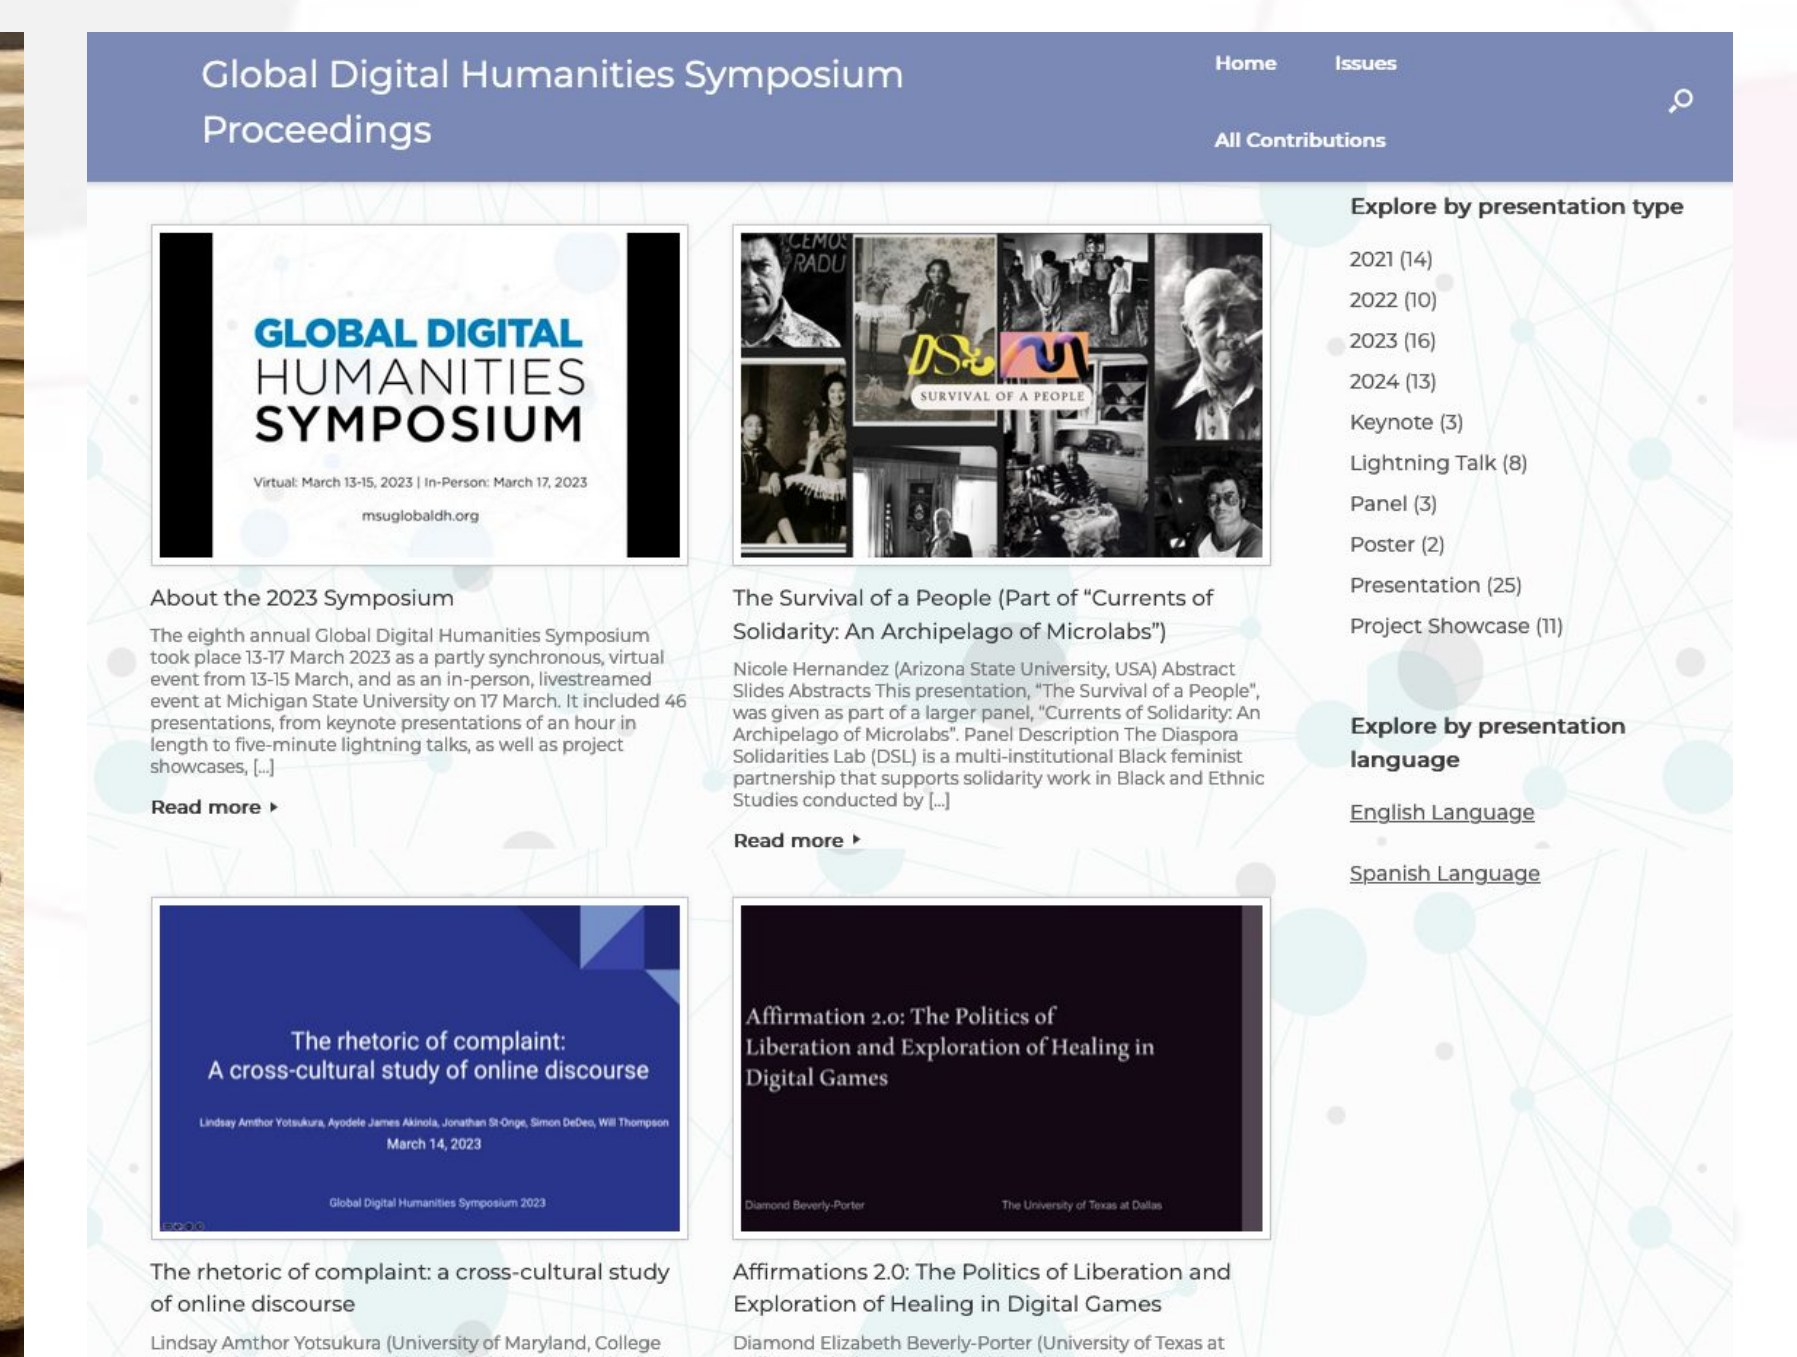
Global Digital Humanities Symposium Proceedings

Home Issues

All Contributions

GLOBAL DIGITAL HUMANITIES SYMPOSIUM

Virtual: March 13-15, 2023 | In-Person: March 17, 2023

msuglobaldh.org

About the 2023 Symposium

The eighth annual Global Digital Humanities Symposium took place 13-17 March 2023 as a partly synchronous, virtual event from 13-15 March, and as an in-person, livestreamed event at Michigan State University on 17 March. It included 46 presentations, from keynote presentations of an hour in length to five-minute lightning talks, as well as project showcases, […]

Read more

CEMOS RADU

DSL

SURVIVAL OF A PEOPLE

The Survival of a People (Part of "Currents of Solidarity: An Archipelago of Microlabs")

Nicole Hernandez (Arizona State University, USA) Abstract Slides Abstracts This presentation, "The Survival of a People", was given as part of a larger panel, "Currents of Solidarity: An Archipelago of Microlabs". Panel Description The Diaspora Solidarities Lab (DSL) is a multi-institutional Black feminist partnership that supports solidarity work in Black and Ethnic Studies conducted by […]

Read more

Explore by presentation type

2021 (14)

2022 (10)

2023 (16)

2024 (13)

Keynote (3)

Lightning Talk (8)

Panel (3)

Poster (2)

Presentation (25)

Project Showcase (11)

Explore by presentation language

English Language

Spanish Language

The rhetoric of complaint:
A cross-cultural study of online discourse

Lindsay Amthor Yotsukura, Ayodele James Akinola, Jonathan St-Onge, Simon DeDeo, Will Thompson

March 14, 2023

Global Digital Humanities Symposium 2023

Affirmation 2.0: The Politics of Liberation and Exploration of Healing in Digital Games

Diamond Beverly-Porter

The University of Texas at Dallas

The rhetoric of complaint: a cross-cultural study of online discourse

Lindsay Amthor Yotsukura (University of Maryland, College

Affirmations 2.0: The Politics of Liberation and Exploration of Healing in Digital Games

Diamond Elizabeth Beverly-Porter (University of Texas at